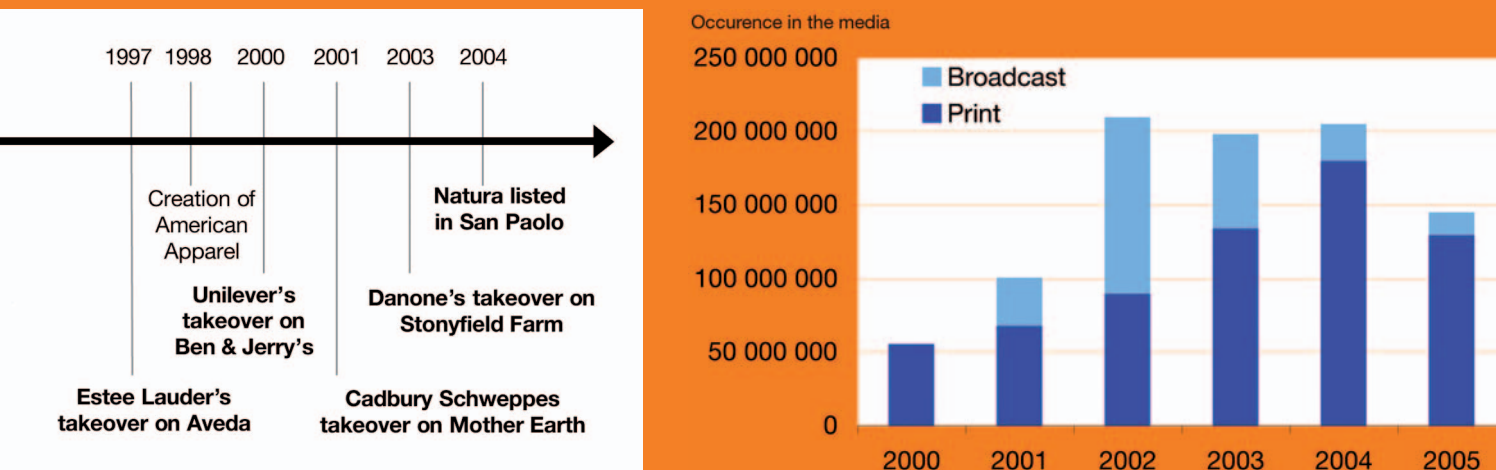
1997 1998 2000 2001 2003 2004

Creation of American Apparel

Natura listed in San Paolo

Unilever's takeover on Ben & Jerry's

Danone's takeover on Stonyfield Farm

Estee Lauder's takeover on Aveda

Cadbury Schweppes takeover on Mother Earth

Occurence in the media

250 000 000
200 000 000
150 000 000
100 000 000
50 000 000
0

Broadcast
Print

2000 2001 2002 2003 2004 2005